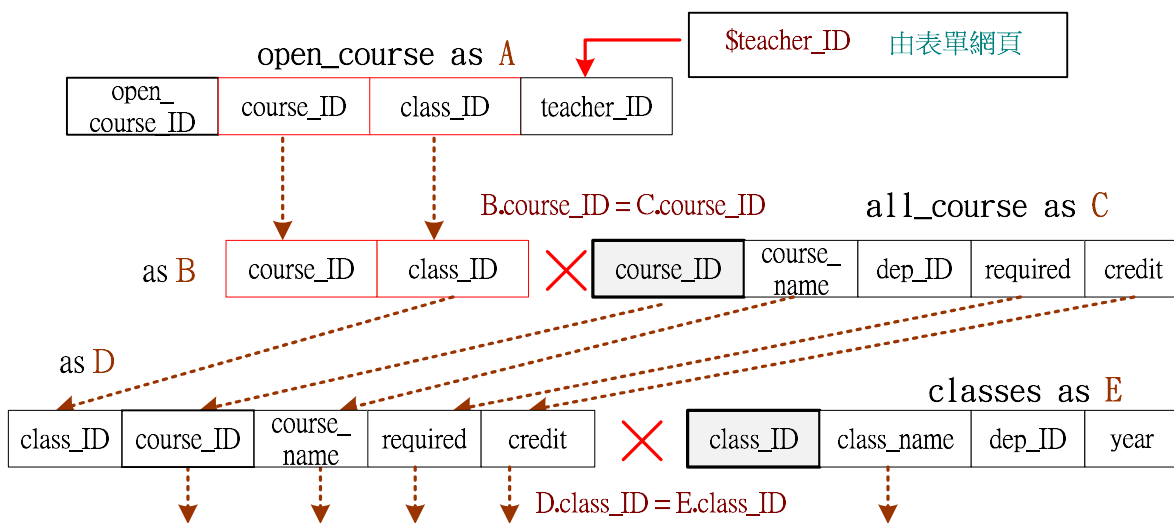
$teacher_ID 由表單網頁

open_course as A

| open_course_ID | course_ID | class_ID | teacher_ID |
|---|---|---|---|

B.course_ID = C.course_ID

all_course as C

as B

| course_ID | class_ID |
|---|---|

| course_ID | course_name | dep_ID | required | credit |
|---|---|---|---|---|

as D

classes as E

| class_ID | course_ID | course_name | required | credit |
|---|---|---|---|---|

| class_ID | class_name | dep_ID | year |
|---|---|---|---|

D.class_ID = E.class_ID